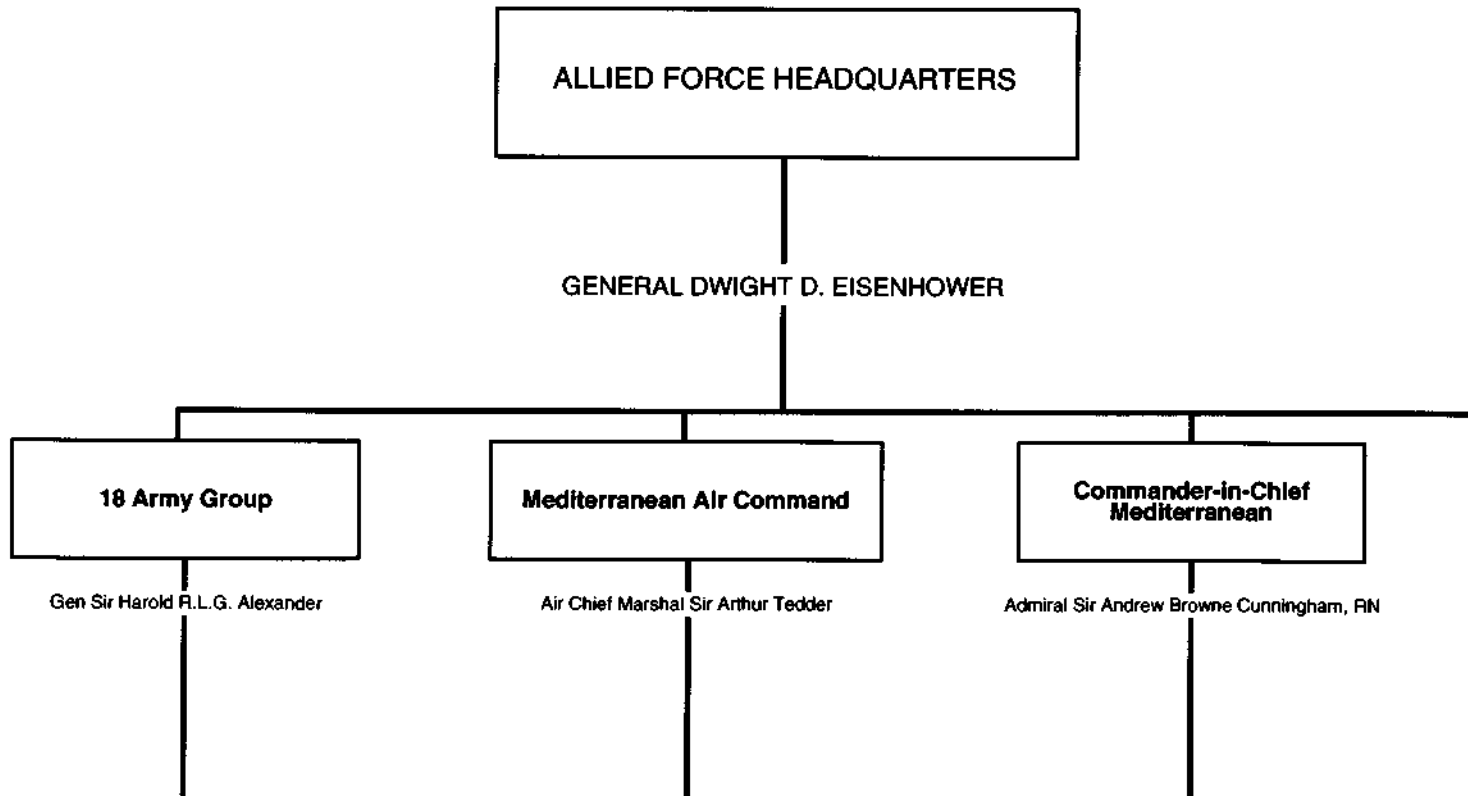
ALLIED FORCE HEADQUARTERS

GENERAL DWIGHT D. EISENHOWER

18 Army Group

Gen Sir Harold R.L.G. Alexander

Mediterranean Air Command

Air Chief Marshal Sir Arthur Tedder

Commander-in-Chief Mediterranean

Admiral Sir Andrew Browne Cunningham, RN